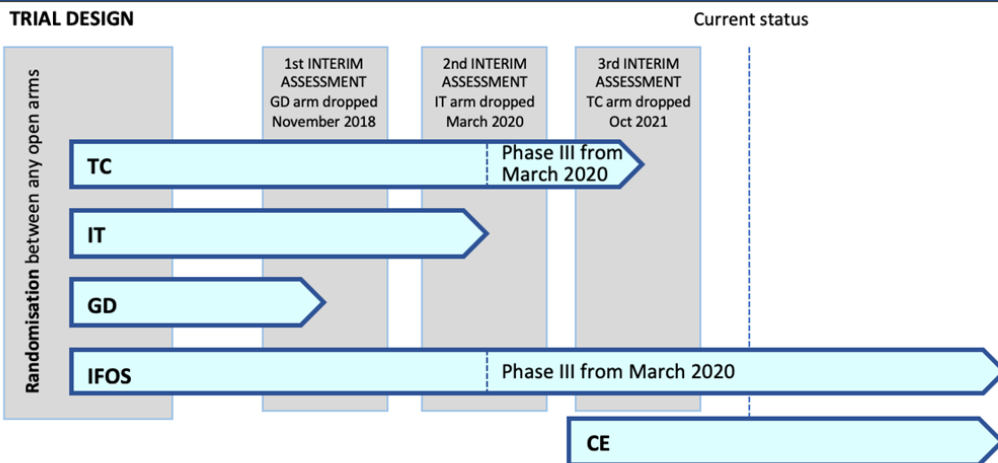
TRIAL DESIGN

Current status

Randomisation between any open arms

1st INTERIM ASSESSMENT GD arm dropped November 2018

2nd INTERIM ASSESSMENT IT arm dropped March 2020

3rd INTERIM ASSESSMENT TC arm dropped Oct 2021

TC

Phase III from March 2020

IT

GD

IFOS

Phase III from March 2020

CE